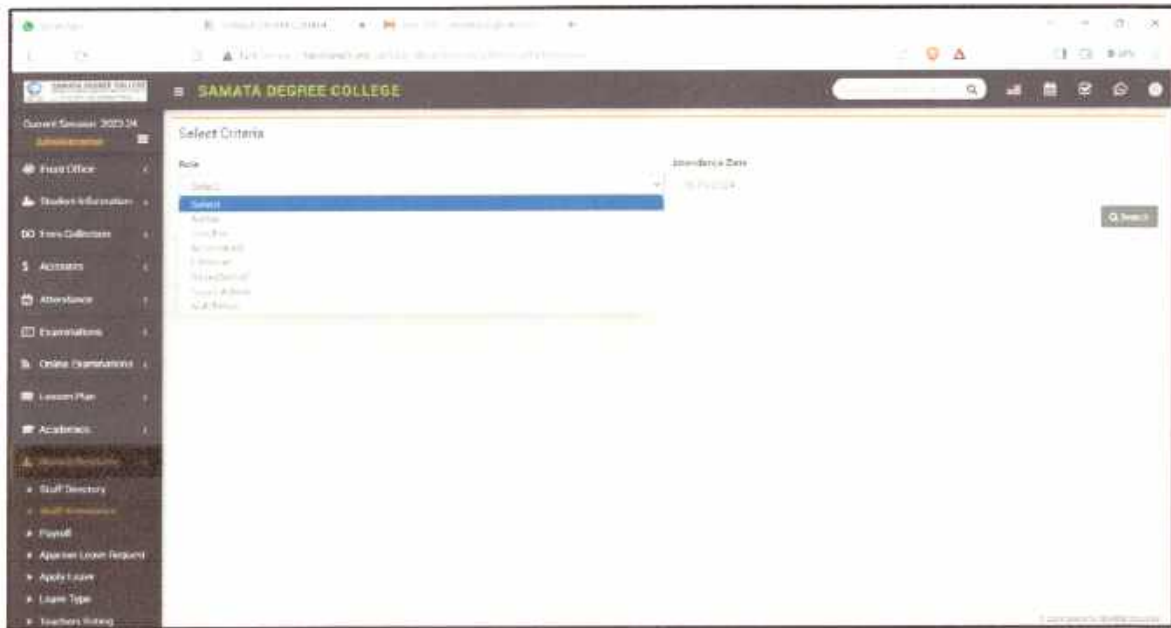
SAMATA DEGREE COLLEGE

Current Session: 2023-24
Administrator

Front Office
Student Information
Fees Collection
Accounts
Attendance
Examinations
Online Examinations
Lesson Plan
Academics
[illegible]
Staff Directory
Staff Attendance
Payroll
Approve Leave Request
Apply Leave
Leave Type
Teachers Rating

Select Criteria

Role
Select
Select
Admin
Teacher
Accountant
Librarian
Receptionist
Super Admin
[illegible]

Attendance Date
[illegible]

Search